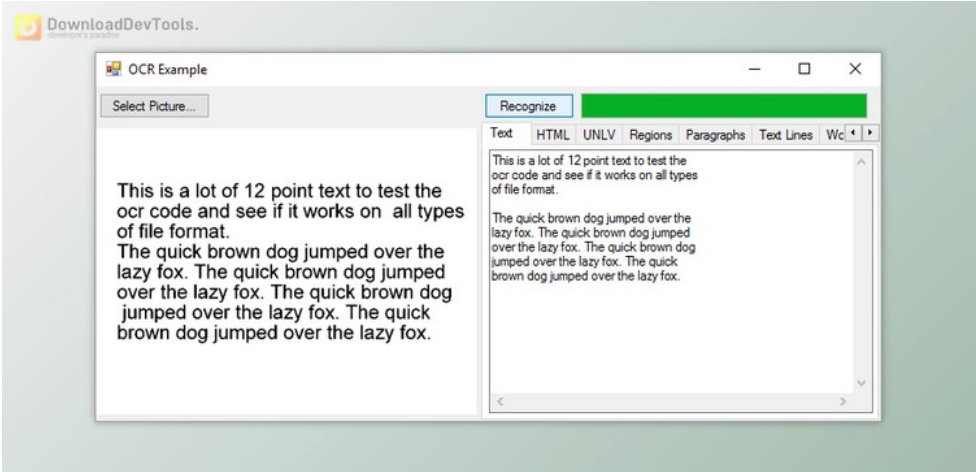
DownloadDevTools.
developer's paradise

OCR Example

Select Picture...

This is a lot of 12 point text to test the ocr code and see if it works on all types of file format.
The quick brown dog jumped over the lazy fox. The quick brown dog jumped over the lazy fox. The quick brown dog jumped over the lazy fox. The quick brown dog jumped over the lazy fox.

Recognize

Text HTML UNLV Regions Paragraphs Text Lines Wo

This is a lot of 12 point text to test the ocr code and see if it works on all types of file format.

The quick brown dog jumped over the lazy fox. The quick brown dog jumped over the lazy fox. The quick brown dog jumped over the lazy fox. The quick brown dog jumped over the lazy fox.